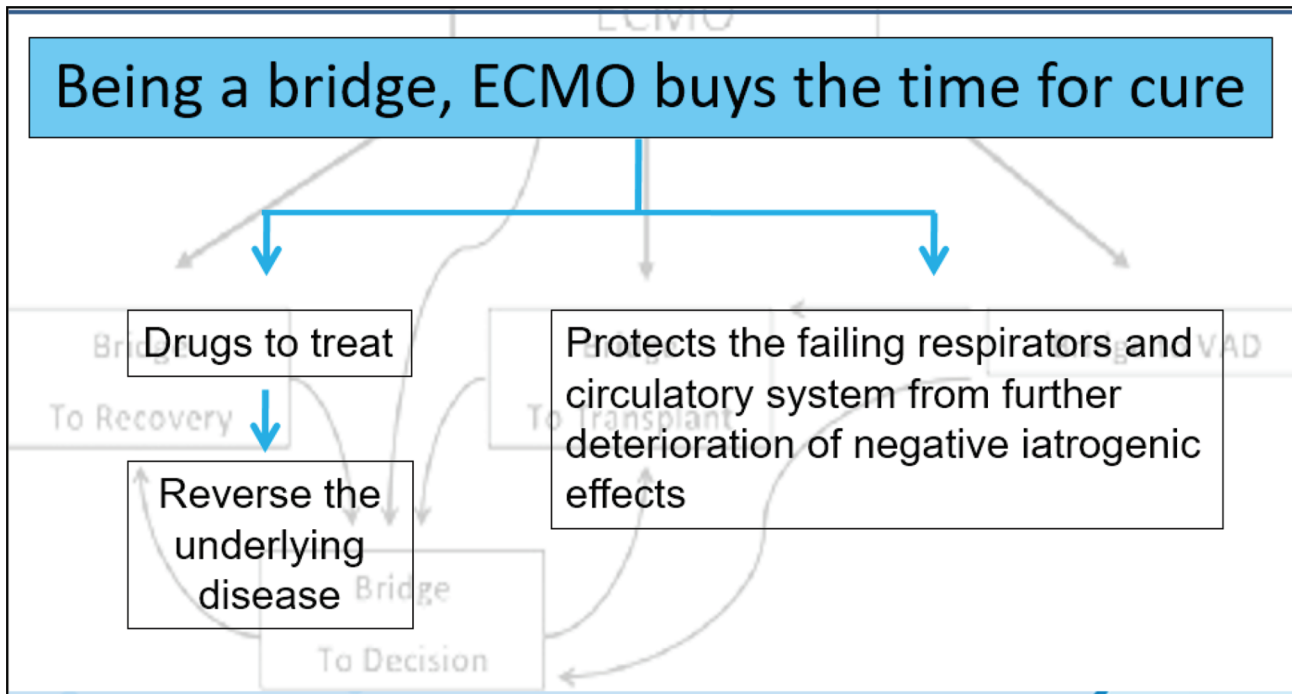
ECMO

Being a bridge, ECMO buys the time for cure

Bridge

Drugs to treat

To Recovery

Reverse the underlying disease

Bridge

To Decision

Bridge

To Transplant

Protects the failing respirators and circulatory system from further deterioration of negative iatrogenic effects

VAD